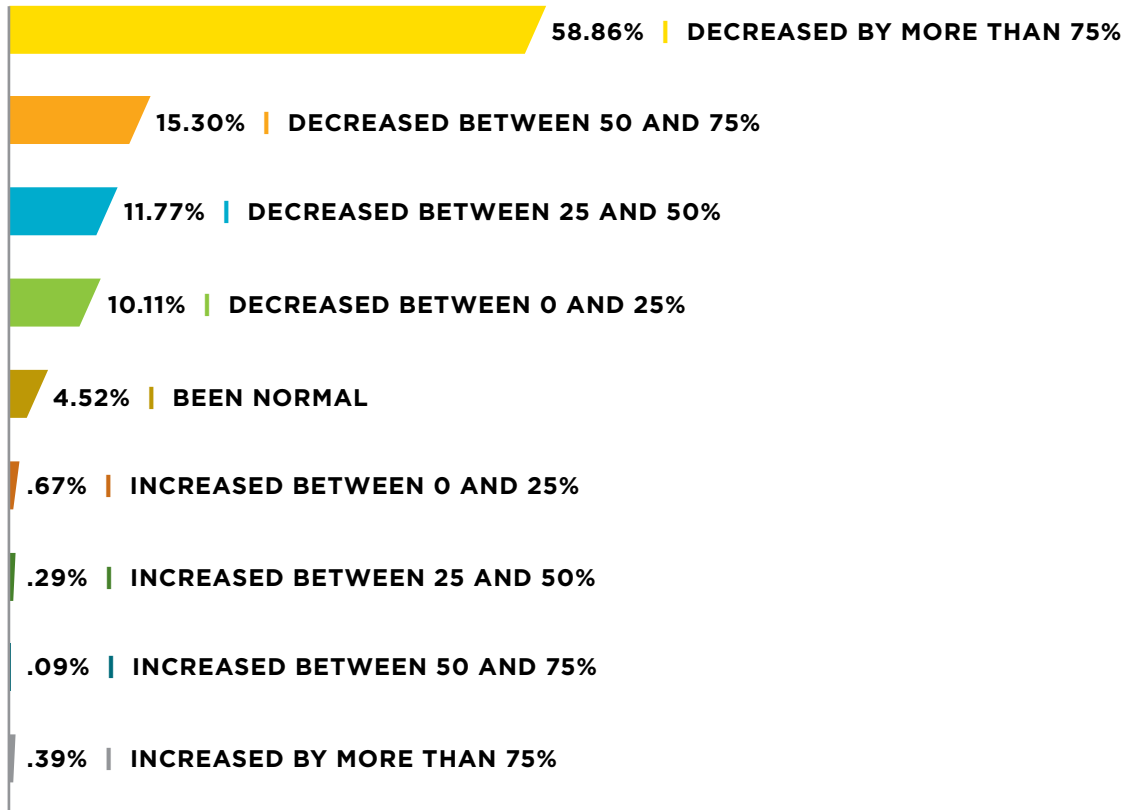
58.86% | DECREASED BY MORE THAN 75%

15.30% | DECREASED BETWEEN 50 AND 75%

11.77% | DECREASED BETWEEN 25 AND 50%

10.11% | DECREASED BETWEEN 0 AND 25%

4.52% | BEEN NORMAL

.67% | INCREASED BETWEEN 0 AND 25%

.29% | INCREASED BETWEEN 25 AND 50%

.09% | INCREASED BETWEEN 50 AND 75%

.39% | INCREASED BY MORE THAN 75%